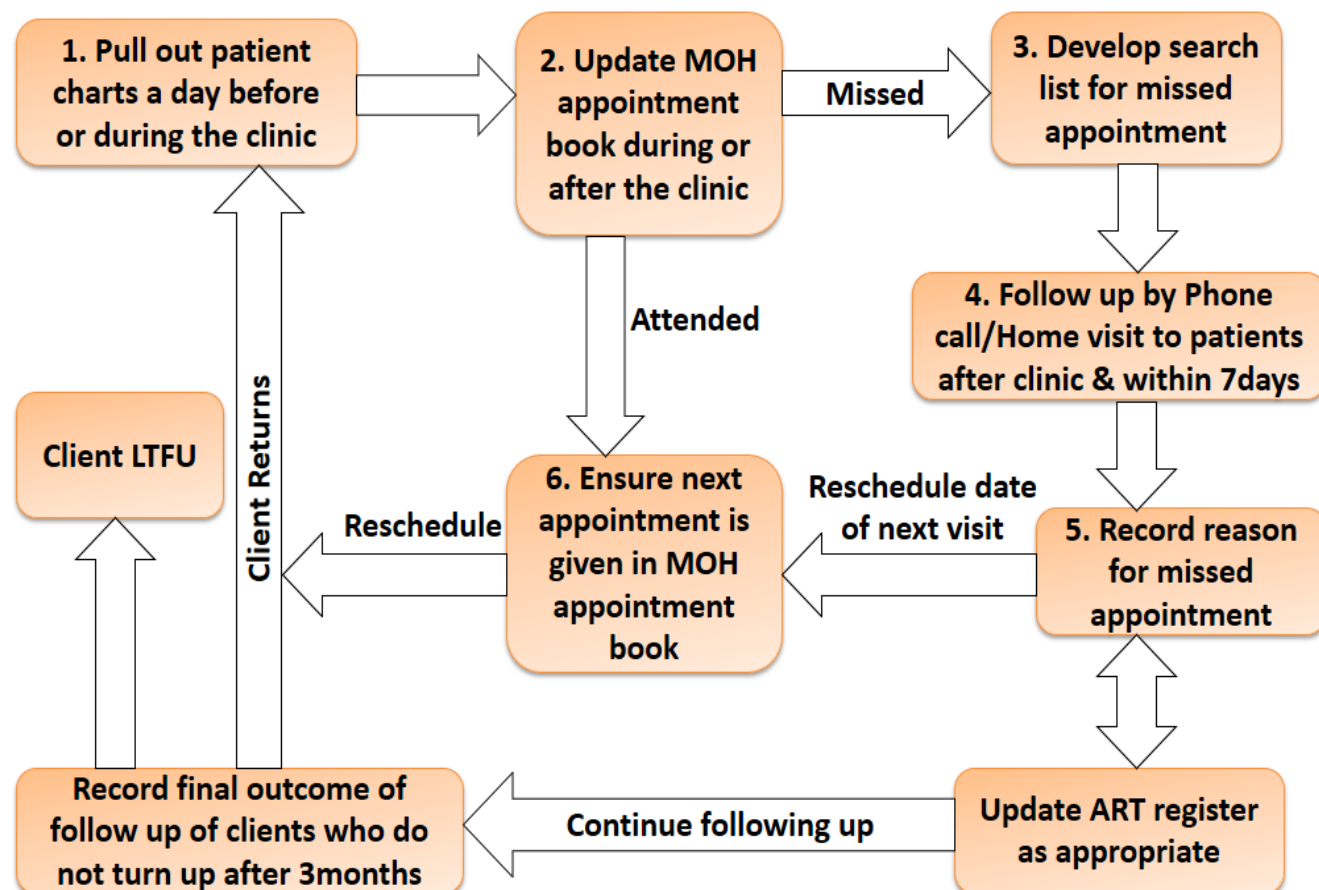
1. Pull out patient charts a day before or during the clinic

2. Update MOH appointment book during or after the clinic

Missed

3. Develop search list for missed appointment

4. Follow up by Phone call/Home visit to patients after clinic & within 7days

Attended

Client LTFU

Client Returns

6. Ensure next appointment is given in MOH appointment book

Reschedule

Reschedule date of next visit

5. Record reason for missed appointment

Record final outcome of follow up of clients who do not turn up after 3months

Continue following up

Update ART register as appropriate